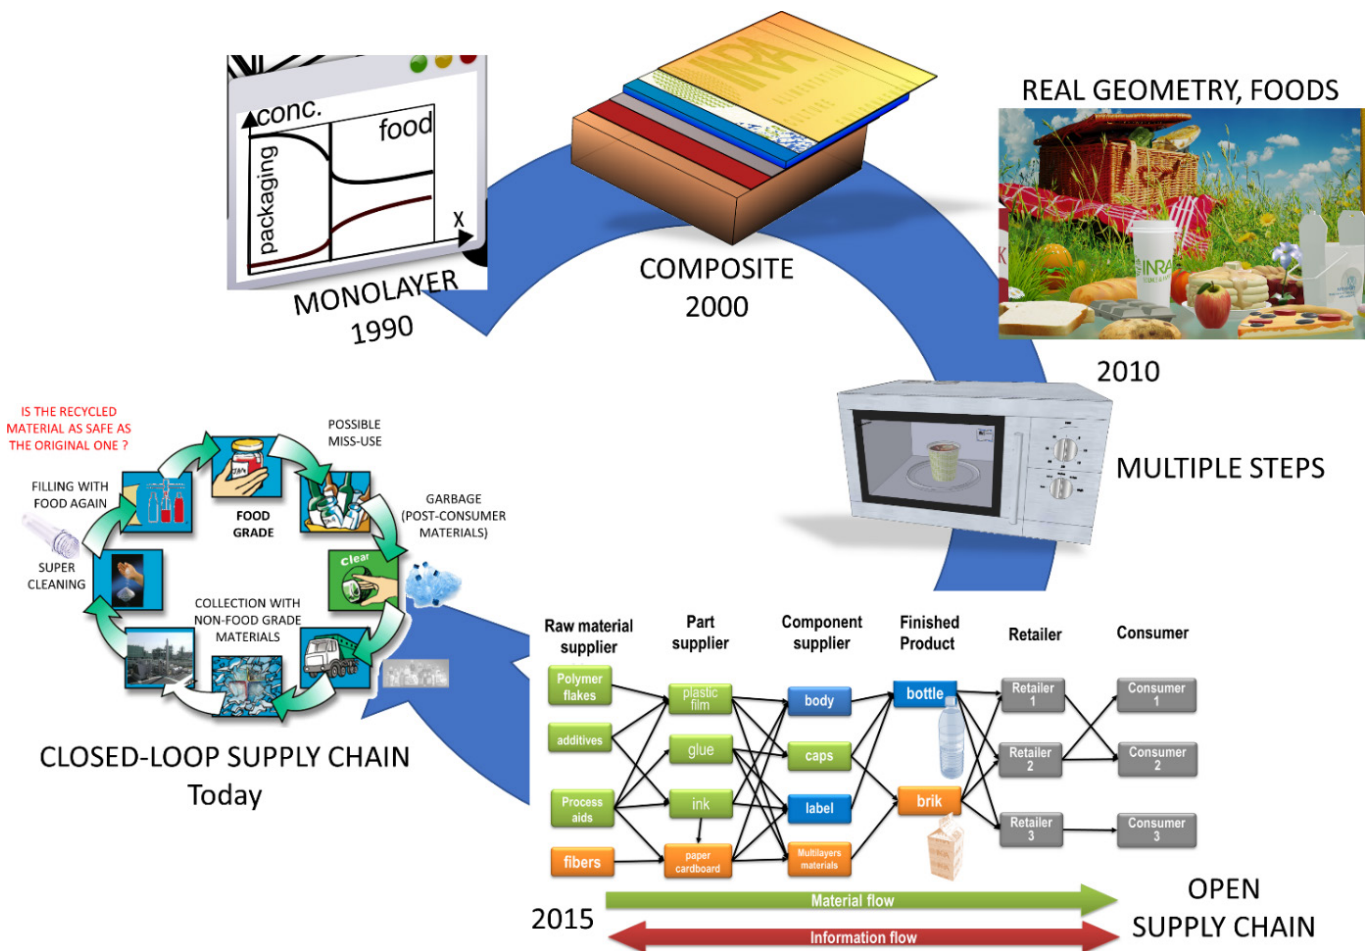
conc.
food
packaging
x
MONOLAYER
1990

COMPOSITE
2000

REAL GEOMETRY, FOODS
INRA

2010

MULTIPLE STEPS

IS THE RECYCLED MATERIAL AS SAFE AS THE ORIGINAL ONE ?

POSSIBLE MISS-USE

FILLING WITH FOOD AGAIN

FOOD GRADE

GARBAGE (POST-CONSUMER MATERIALS)

clear

SUPER CLEANING

COLLECTION WITH NON-FOOD GRADE MATERIALS

CLOSED-LOOP SUPPLY CHAIN
Today

Raw material supplier
Part supplier
Component supplier
Finished Product
Retailer
Consumer

Polymer flakes
additives
Process aids
fibers
plastic film
glue
ink
paper cardboard
body
caps
label
Multilayers materials
bottle
brik
Retailer 1
Retailer 2
Retailer 3
Consumer 1
Consumer 2
Consumer 3

Material flow
Information flow

2015

OPEN SUPPLY CHAIN